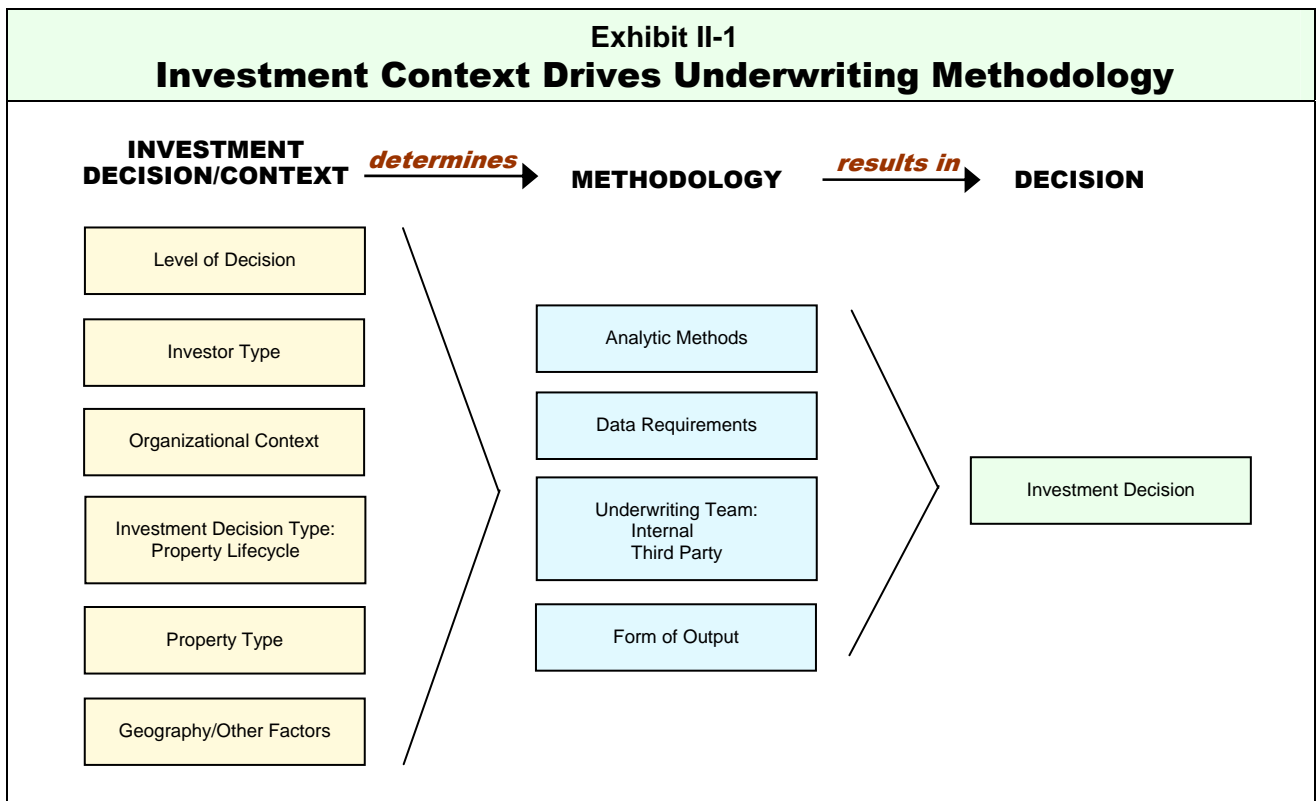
Exhibit II-1
Investment Context Drives Underwriting Methodology

INVESTMENT DECISION/CONTEXT
determines
METHODOLOGY
results in
DECISION

Level of Decision

Investor Type

Organizational Context

Investment Decision Type: Property Lifecycle

Property Type

Geography/Other Factors

Analytic Methods

Data Requirements

Underwriting Team:
Internal
Third Party

Form of Output

Investment Decision